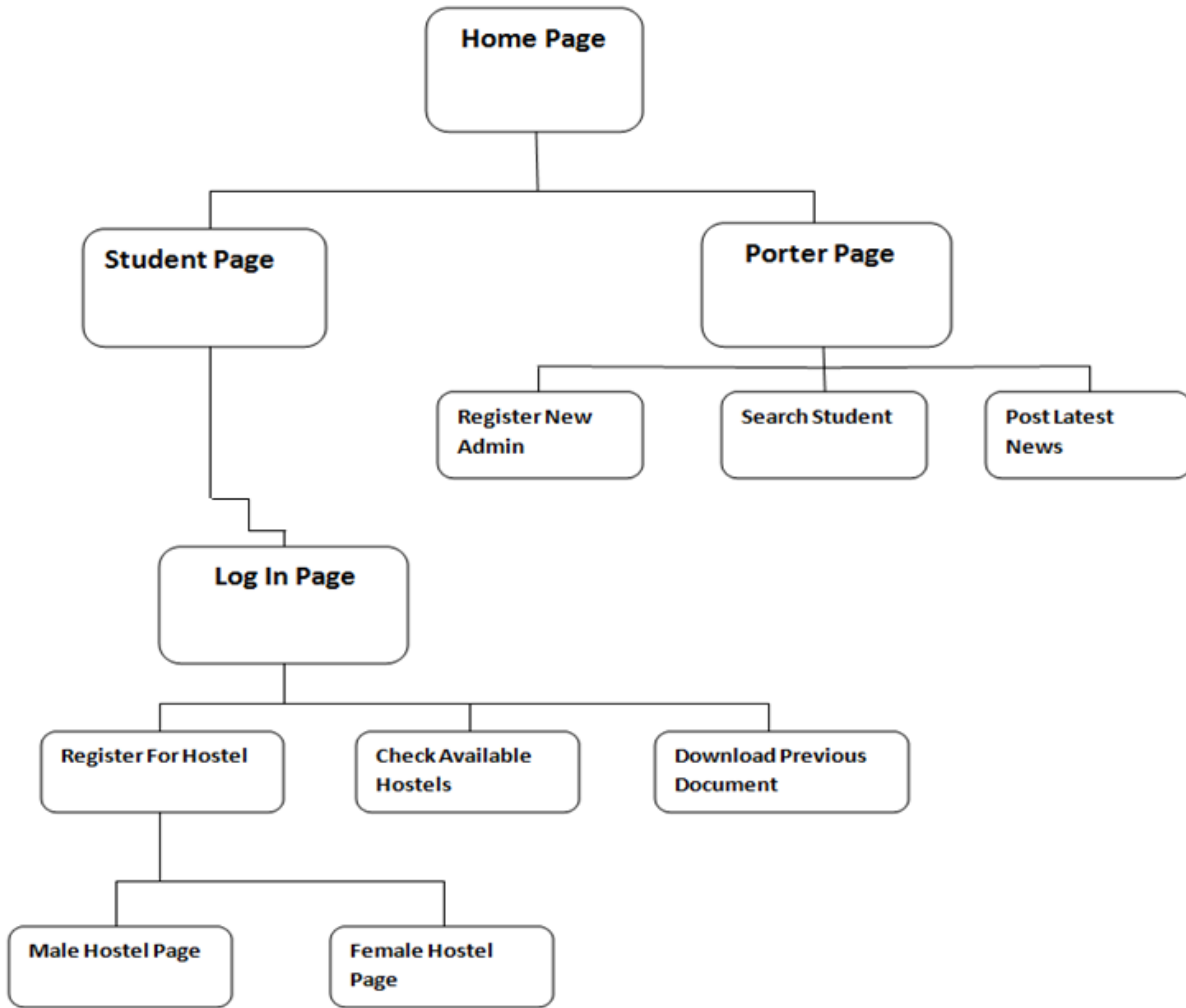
Home Page

Student Page

Porter Page

Register New Admin

Search Student

Post Latest News

Log In Page

Register For Hostel

Check Available Hostels

Download Previous Document

Male Hostel Page

Female Hostel Page